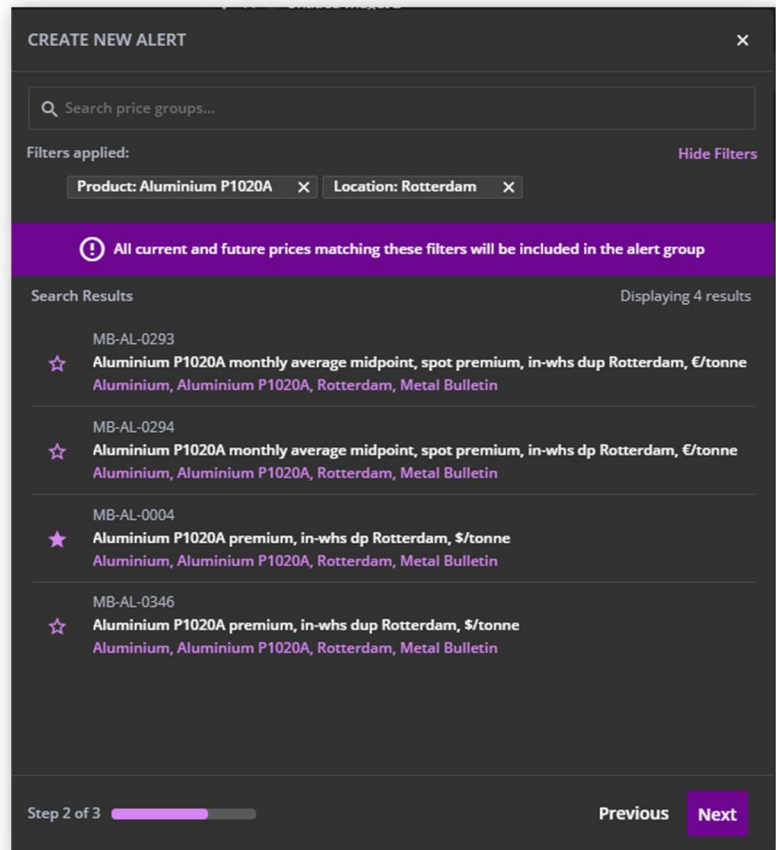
CREATE NEW ALERT

×

Search price groups...

Filters applied:

Hide Filters

Product: Aluminium P1020A ×

Location: Rotterdam ×

All current and future prices matching these filters will be included in the alert group

Search Results

Displaying 4 results

MB-AL-0293
Aluminium P1020A monthly average midpoint, spot premium, in-whs dup Rotterdam, €/tonne
Aluminium, Aluminium P1020A, Rotterdam, Metal Bulletin

MB-AL-0294
Aluminium P1020A monthly average midpoint, spot premium, in-whs dp Rotterdam, €/tonne
Aluminium, Aluminium P1020A, Rotterdam, Metal Bulletin

MB-AL-0004
Aluminium P1020A premium, in-whs dp Rotterdam, $/tonne
Aluminium, Aluminium P1020A, Rotterdam, Metal Bulletin

MB-AL-0346
Aluminium P1020A premium, in-whs dup Rotterdam, $/tonne
Aluminium, Aluminium P1020A, Rotterdam, Metal Bulletin

Step 2 of 3

Previous

Next